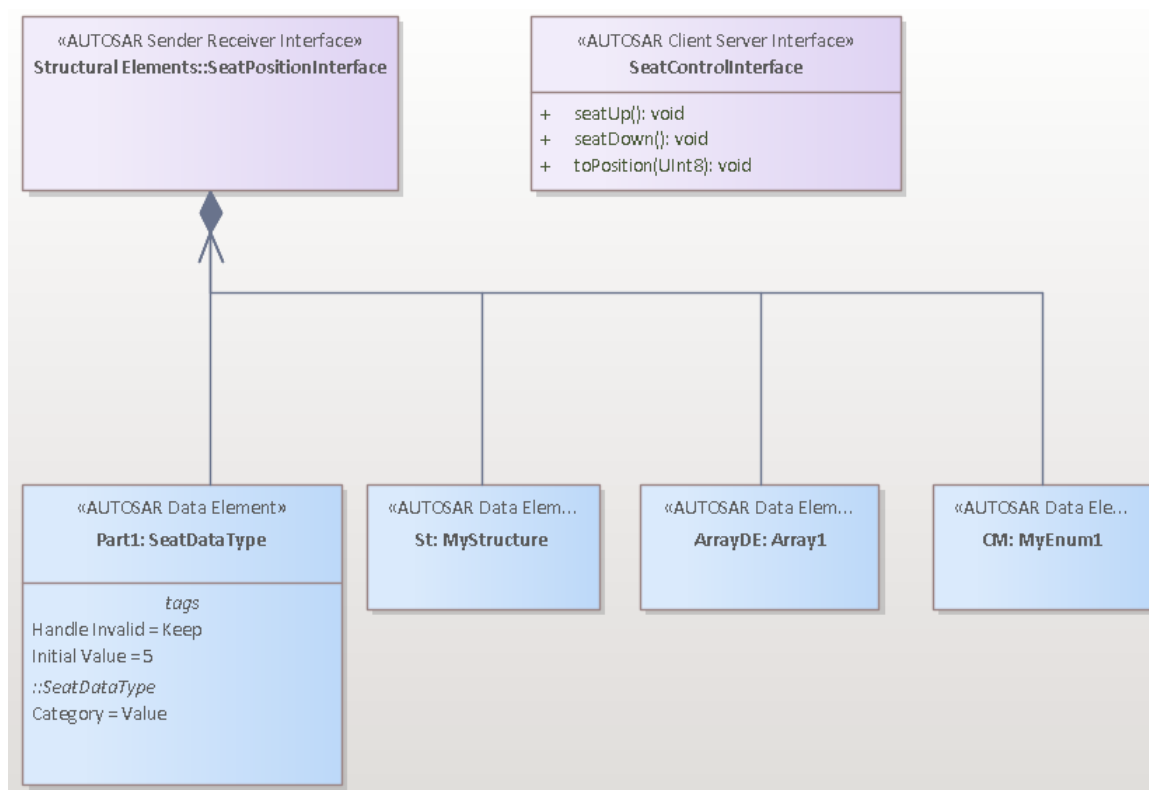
«AUTOSAR Sender Receiver Interface»
Structural Elements::SeatPositionInterface

«AUTOSAR Client Server Interface»
SeatControlInterface

+ seatUp(): void
+ seatDown(): void
+ toPosition(UInt8): void

«AUTOSAR Data Element»
Part1: SeatDataType

tags
Handle Invalid = Keep
Initial Value = 5
::SeatDataType
Category = Value

«AUTOSAR Data Elem...
St: MyStructure

«AUTOSAR Data Elem...
ArrayDE: Array1

«AUTOSAR Data Ele...
CM: MyEnum1